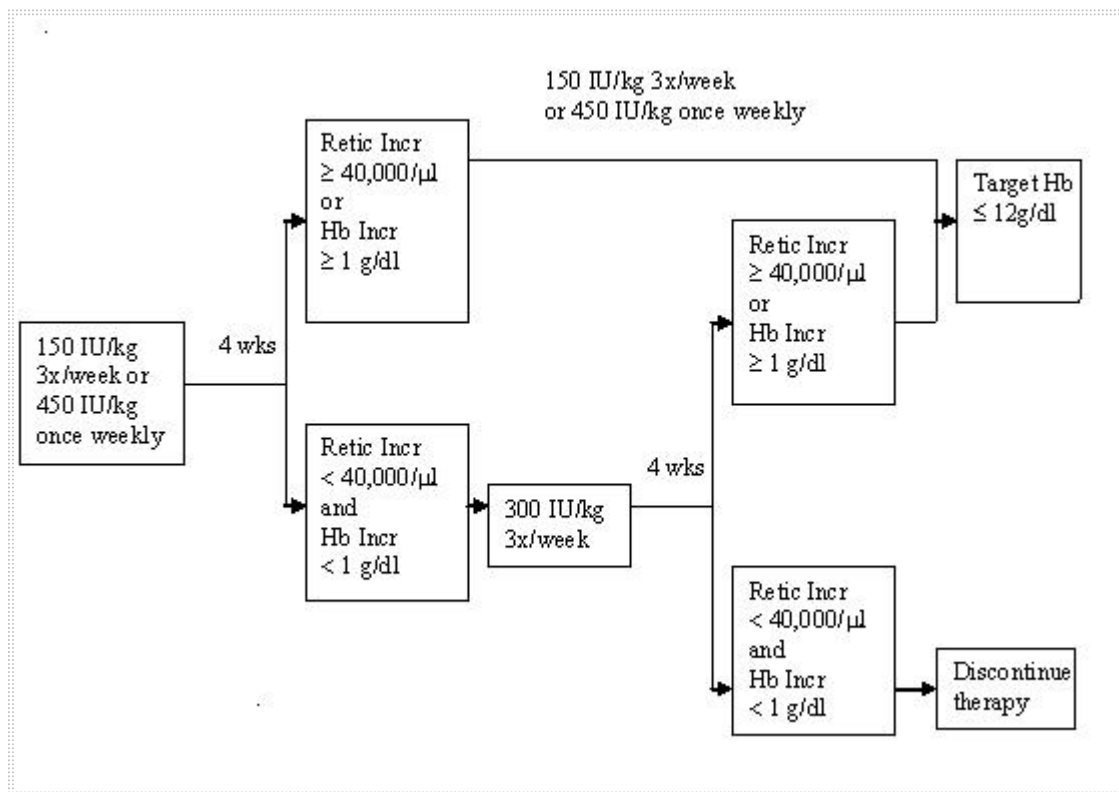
150 IU/kg 3x/week or 450 IU/kg once weekly

4 wks

Retic Incr $\geq$ 40,000/µl or Hb Incr $\geq$ 1 g/dl

150 IU/kg 3x/week or 450 IU/kg once weekly

Target Hb $\leq$ 12g/dl

Retic Incr < 40,000/µl and Hb Incr < 1 g/dl

300 IU/kg 3x/week

4 wks

Retic Incr $\geq$ 40,000/µl or Hb Incr $\geq$ 1 g/dl

Retic Incr < 40,000/µl and Hb Incr < 1 g/dl

Discontinue therapy